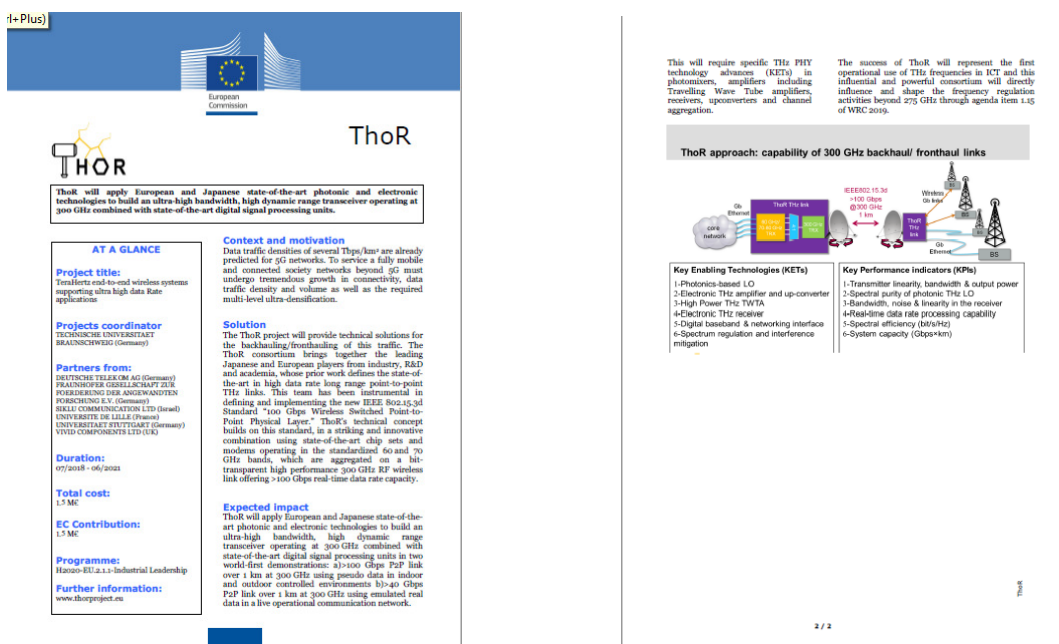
rl+Plus)

European Commission

THOR

ThoR

ThoR will apply European and Japanese state-of-the-art photonic and electronic technologies to build an ultra-high bandwidth, high dynamic range transceiver operating at 300 GHz combined with state-of-the-art digital signal processing units.

AT A GLANCE

Project title:
TeraHertz end-to-end wireless systems supporting ultra high data Rate applications

Projects coordinator
TECHNISCHE UNIVERSITAET BRAUNSCHWEIG (Germany)

Partners from:
DEUTSCHE TELEKOM AG (Germany)
FRAUNHOFER GESELLSCHAFT ZUR FOERDERUNG DER ANGEWANDTEN FORSCHUNG E.V. (Germany)
SIKLU COMMUNICATION LTD (Israel)
UNIVERSITE DE LILLE (France)
UNIVERSITAET STUTTGART (Germany)
VIVID COMPONENTS LTD (UK)

Duration:
07/2018 - 06/2021

Total cost:
1.5 M€

EC Contribution:
1.5 M€

Programme:
H2020-EU.2.1.1-Industrial Leadership

Further information:
www.thorproject.eu

Context and motivation
Data traffic densities of several Tbps/km² are already predicted for 5G networks. To service a fully mobile and connected society networks beyond 5G must undergo tremendous growth in connectivity, data traffic density and volume as well as the required multi-level ultra-densification.

Solution
The ThoR project will provide technical solutions for the backhauling/fronthauling of this traffic. The ThoR consortium brings together the leading Japanese and European players from industry, R&D and academia, whose prior work defines the state-of-the-art in high data rate long range point-to-point THz links. This team has been instrumental in defining and implementing the new IEEE 802.15.3d Standard "100 Gbps Wireless Switched Point-to-Point Physical Layer." ThoR's technical concept builds on this standard, in a striking and innovative combination using state-of-the-art chip sets and modems operating in the standardized 60 and 70 GHz bands, which are aggregated on a bit-transparent high performance 300 GHz RF wireless link offering >100 Gbps real-time data rate capacity.

Expected impact
ThoR will apply European and Japanese state-of-the-art photonic and electronic technologies to build an ultra-high bandwidth, high dynamic range transceiver operating at 300 GHz combined with state-of-the-art digital signal processing units in two world-first demonstrations: a)>100 Gbps P2P link over 1 km at 300 GHz using pseudo data in indoor and outdoor controlled environments b)>40 Gbps P2P link over 1 km at 300 GHz using emulated real data in a live operational communication network.

This will require specific THz PHY technology advances (KETs) in photomixers, amplifiers including Travelling Wave Tube amplifiers, receivers, upconverters and channel aggregation.

The success of ThoR will represent the first operational use of THz frequencies in ICT and this influential and powerful consortium will directly influence and shape the frequency regulation activities beyond 275 GHz through agenda item 1.15 of WRC 2019.

ThoR approach: capability of 300 GHz backhaul/ fronthaul links

Gb Ethernet
core network
ThoR THz link
IEEE802.15.3d
>100 Gbps
@300 GHz
1 km
ThoR THz link
Wireless Gb links
BS
Gb Ethernet
BS

| Key Enabling Technologies (KETs) | Key Performance indicators (KPIs) |
|---|---|
| 1-Photonics-based LO<br>2-Electronic THz amplifier and up-converter<br>3-High Power THz TWTA<br>4-Electronic THz receiver<br>5-Digital baseband & networking interface<br>6-Spectrum regulation and interference mitigation | 1-Transmitter linearity, bandwidth & output power<br>2-Spectral purity of photonic THz LO<br>3-Bandwidth, noise & linearity in the receiver<br>4-Real-time data rate processing capability<br>5-Spectral efficiency (bit/s/Hz)<br>6-System capacity (Gbps×km) |

2 / 2

ThoR